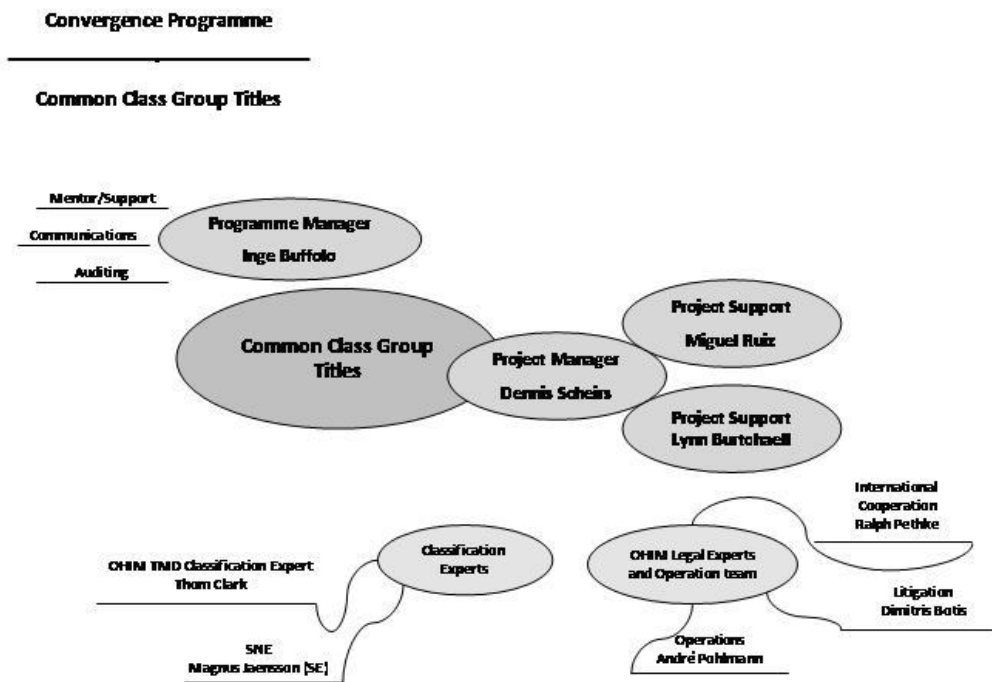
Convergence Programme

Common Class Group Titles

Mentor/Support

Communications

Auditing

Programme Manager
Inge Buffolo

Common Class Group Titles

Project Manager
Dennis Scheirs

Project Support
Miguel Ruiz

Project Support
Lynn Burtchaell

International Cooperation
Ralph Pethke

OHIM TMD Classification Expert
Thom Clark

Classification Experts

OHIM Legal Experts and Operation team

Litigation
Dimitris Botis

SNE
Magnus Jaensson (SE)

Operations
André Pohlmann